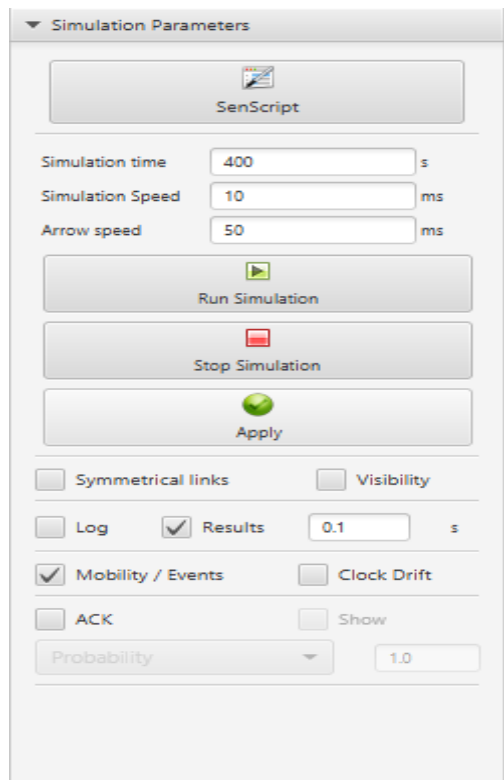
Simulation Parameters

SenScript

Simulation time 400 s
Simulation Speed 10 ms
Arrow speed 50 ms

Run Simulation

Stop Simulation

Apply

Symmetrical links
Visibility

Log
Results
0.1
s

Mobility / Events
Clock Drift

ACK
Show

Probability
1.0